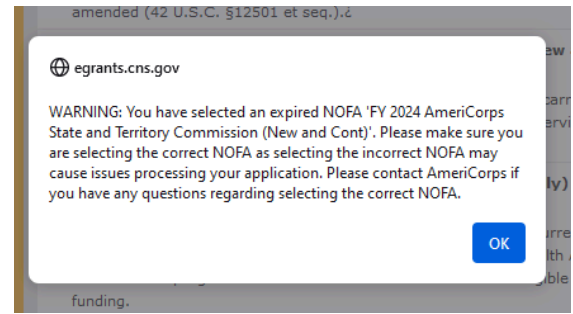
amended (42 U.S.C. §12501 et seq.).¿

egrants.cns.gov

WARNING: You have selected an expired NOFA 'FY 2024 AmeriCorps State and Territory Commission (New and Cont)'. Please make sure you are selecting the correct NOFA as selecting the incorrect NOFA may cause issues processing your application. Please contact AmeriCorps if you have any questions regarding selecting the correct NOFA.

OK

funding.